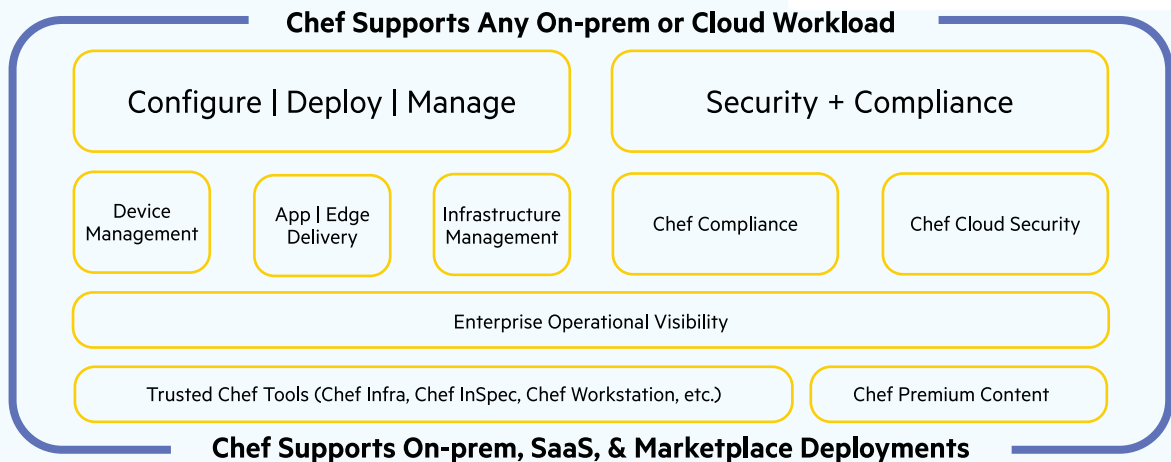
Chef Supports Any On-prem or Cloud Workload

Configure | Deploy | Manage

Security + Compliance

Device Management

App | Edge Delivery

Infrastructure Management

Chef Compliance

Chef Cloud Security

Enterprise Operational Visibility

Trusted Chef Tools (Chef Infra, Chef InSpec, Chef Workstation, etc.)

Chef Premium Content

Chef Supports On-prem, SaaS, & Marketplace Deployments